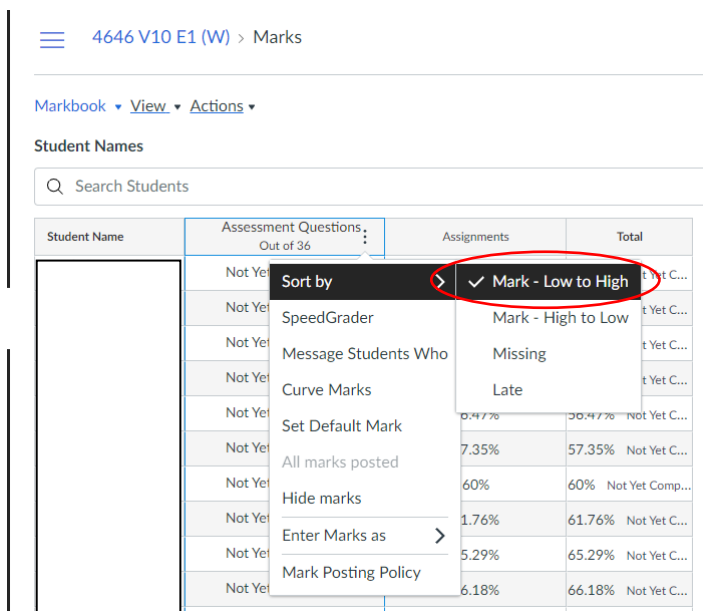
4646 V10 E1 (W) > Marks

Markbook ▾ View ▾ Actions ▾

Student Names

Search Students

| Student Name | Assessment Questions Out of 36 | Assignments | Total |
|---|---|---|---|
| | Not Yet | | Not Yet C... |
| | Not Yet | | Not Yet C... |
| | Not Yet | | Not Yet C... |
| | Not Yet | | Not Yet C... |
| | Not Yet | 56.47% | 56.47% Not Yet C... |
| | Not Yet | 57.35% | 57.35% Not Yet C... |
| | Not Yet | 60% | 60% Not Yet Comp... |
| | Not Yet | 61.76% | 61.76% Not Yet C... |
| | Not Yet | 65.29% | 65.29% Not Yet C... |
| | Not Yet | 66.18% | 66.18% Not Yet C... |

Sort by
SpeedGrader
Message Students Who
Curve Marks
Set Default Mark
All marks posted
Hide marks
Enter Marks as
Mark Posting Policy

✓ Mark - Low to High
Mark - High to Low
Missing
Late